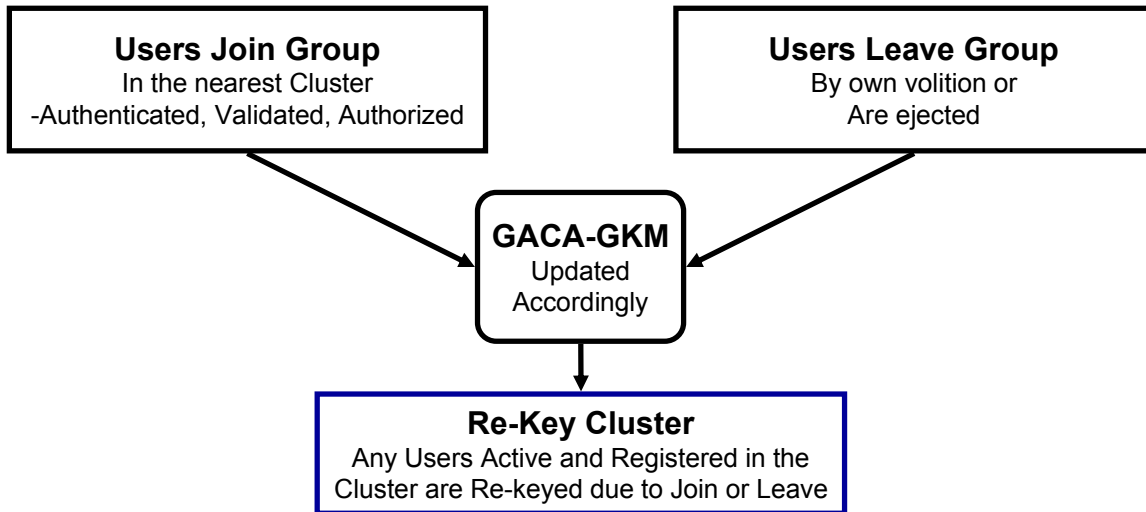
**Users Join Group**
In the nearest Cluster
-Authenticated, Validated, Authorized

**Users Leave Group**
By own volition or
Are ejected

**GACA-GKM**
Updated
Accordingly

**Re-Key Cluster**
Any Users Active and Registered in the Cluster are Re-keyed due to Join or Leave